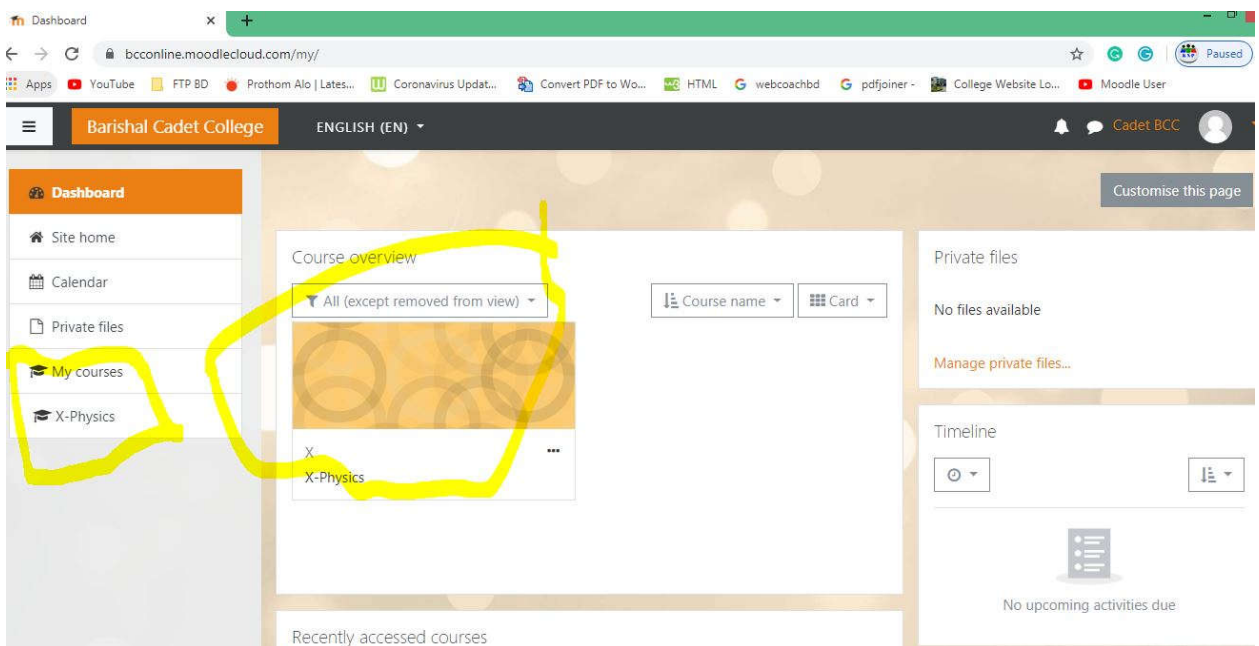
Dashboard ×

bcconline.moodlecloud.com/my/

Paused

Apps YouTube FTP BD Prothom Alo | Lates... Coronavirus Updat... Convert PDF to Wo... HTML webcoachbd pdfjoiner - College Website Lo... Moodle User

Barishal Cadet College ENGLISH (EN) Cadet BCC

Dashboard
Site home
Calendar
Private files
My courses
X-Physics

Customise this page

Course overview

All (except removed from view)

Course name

Card

X
X-Physics

Private files

No files available

Manage private files...

Timeline

No upcoming activities due

Recently accessed courses